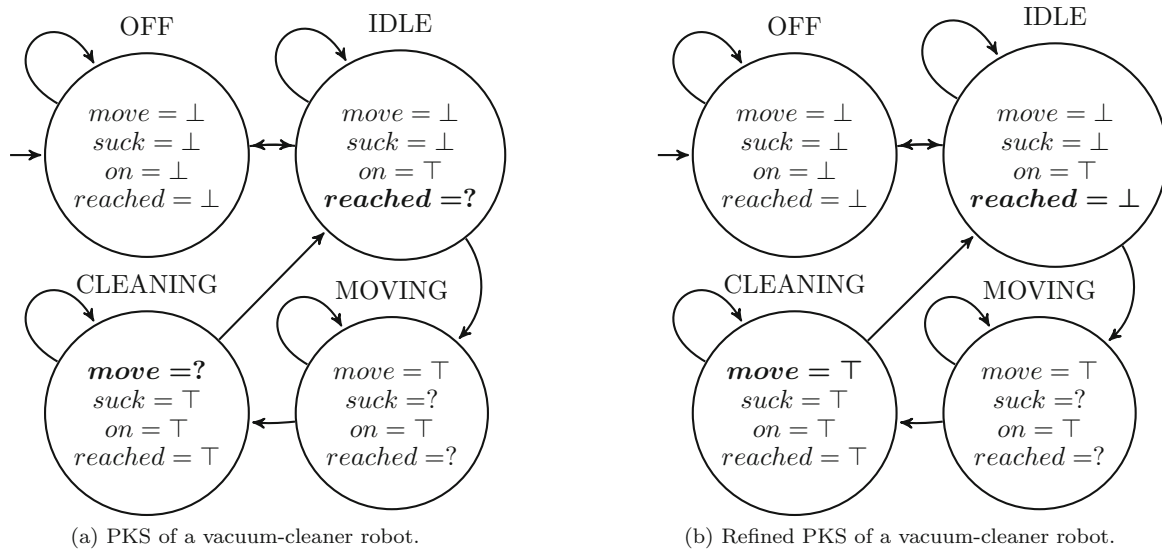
OFF

$move = \bot$
$suck = \bot$
$on = \bot$
$reached = \bot$

IDLE

$move = \bot$
$suck = \bot$
$on = \top$
$\boldsymbol{reached =?}$

CLEANING

$\boldsymbol{move =?}$
$suck = \top$
$on = \top$
$reached = \top$

MOVING

$move = \top$
$suck =?$
$on = \top$
$reached =?$

(a) PKS of a vacuum-cleaner robot.

OFF

$move = \bot$
$suck = \bot$
$on = \bot$
$reached = \bot$

IDLE

$move = \bot$
$suck = \bot$
$on = \top$
$\boldsymbol{reached = \bot}$

CLEANING

$\boldsymbol{move = \top}$
$suck = \top$
$on = \top$
$reached = \top$

MOVING

$move = \top$
$suck =?$
$on = \top$
$reached =?$

(b) Refined PKS of a vacuum-cleaner robot.